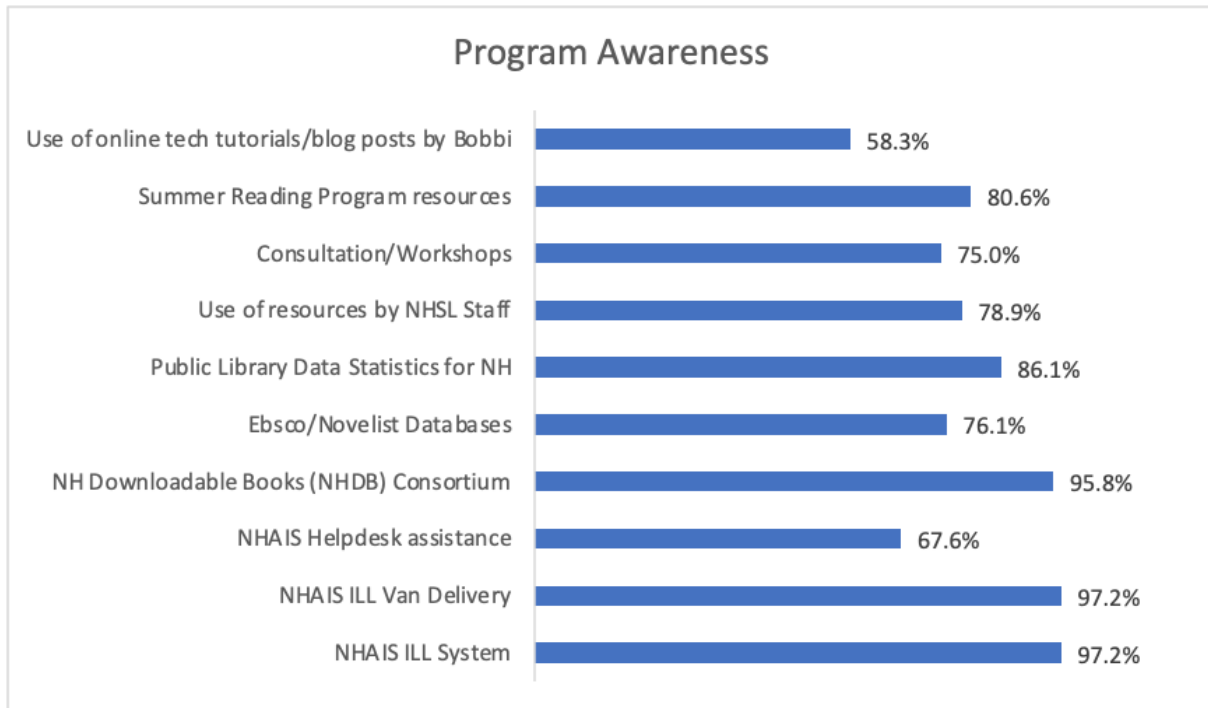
Program Awareness

| | |
|---|---|
| Use of online tech tutorials/blog posts by Bobbi | 58.3% |
| Summer Reading Program resources | 80.6% |
| Consultation/Workshops | 75.0% |
| Use of resources by NHSL Staff | 78.9% |
| Public Library Data Statistics for NH | 86.1% |
| Ebsco/Novelist Databases | 76.1% |
| NH Downloadable Books (NHDB) Consortium | 95.8% |
| NHAIS Helpdesk assistance | 67.6% |
| NHAIS ILL Van Delivery | 97.2% |
| NHAIS ILL System | 97.2% |